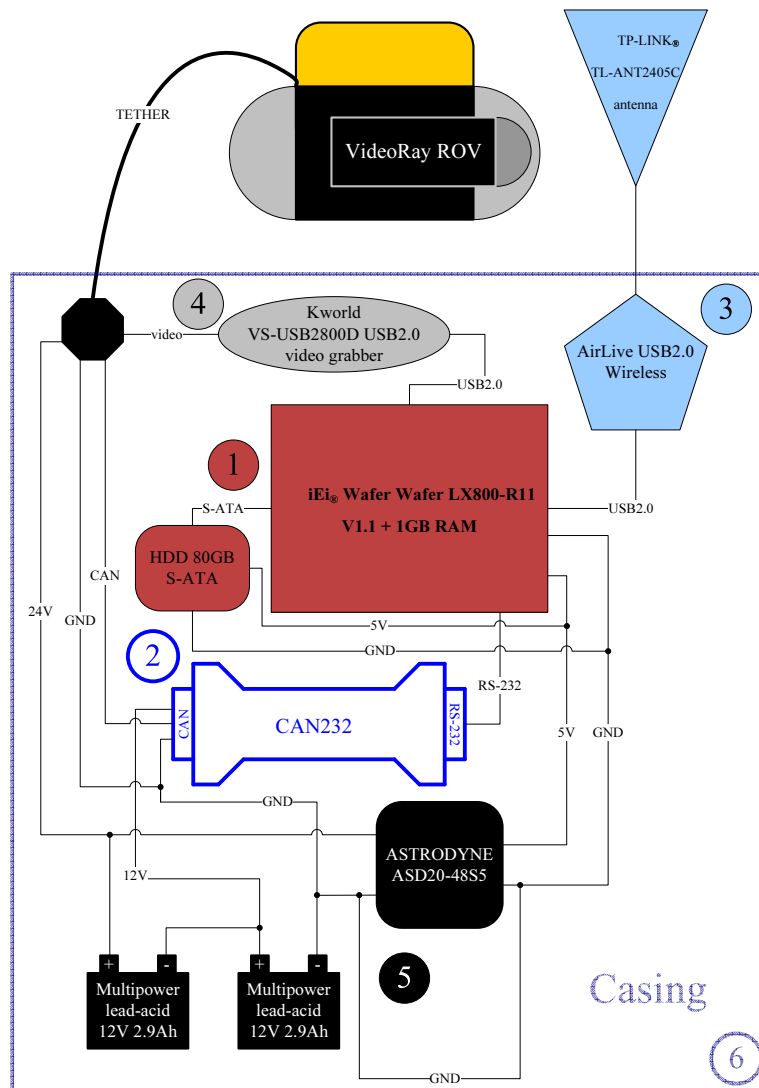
TETHER

VideoRay ROV

TP-LINK®
TL-ANT2405C
antenna

4

video

Kworld
VS-USB2800D USB2.0
video grabber

3

AirLive USB2.0
Wireless

USB2.0

1

iEi® Wafer Wafer LX800-R11
V1.1 + 1GB RAM

S-ATA

USB2.0

HDD 80GB
S-ATA

CAN

24V

GND

5V

GND

2

RS-232

CAN

CAN232

RS-232

5V

GND

GND

ASTRODYNE
ASD20-48S5

12V

+ -

+ -

5

Multipower
lead-acid
12V 2.9Ah

Multipower
lead-acid
12V 2.9Ah

Casing

6

GND